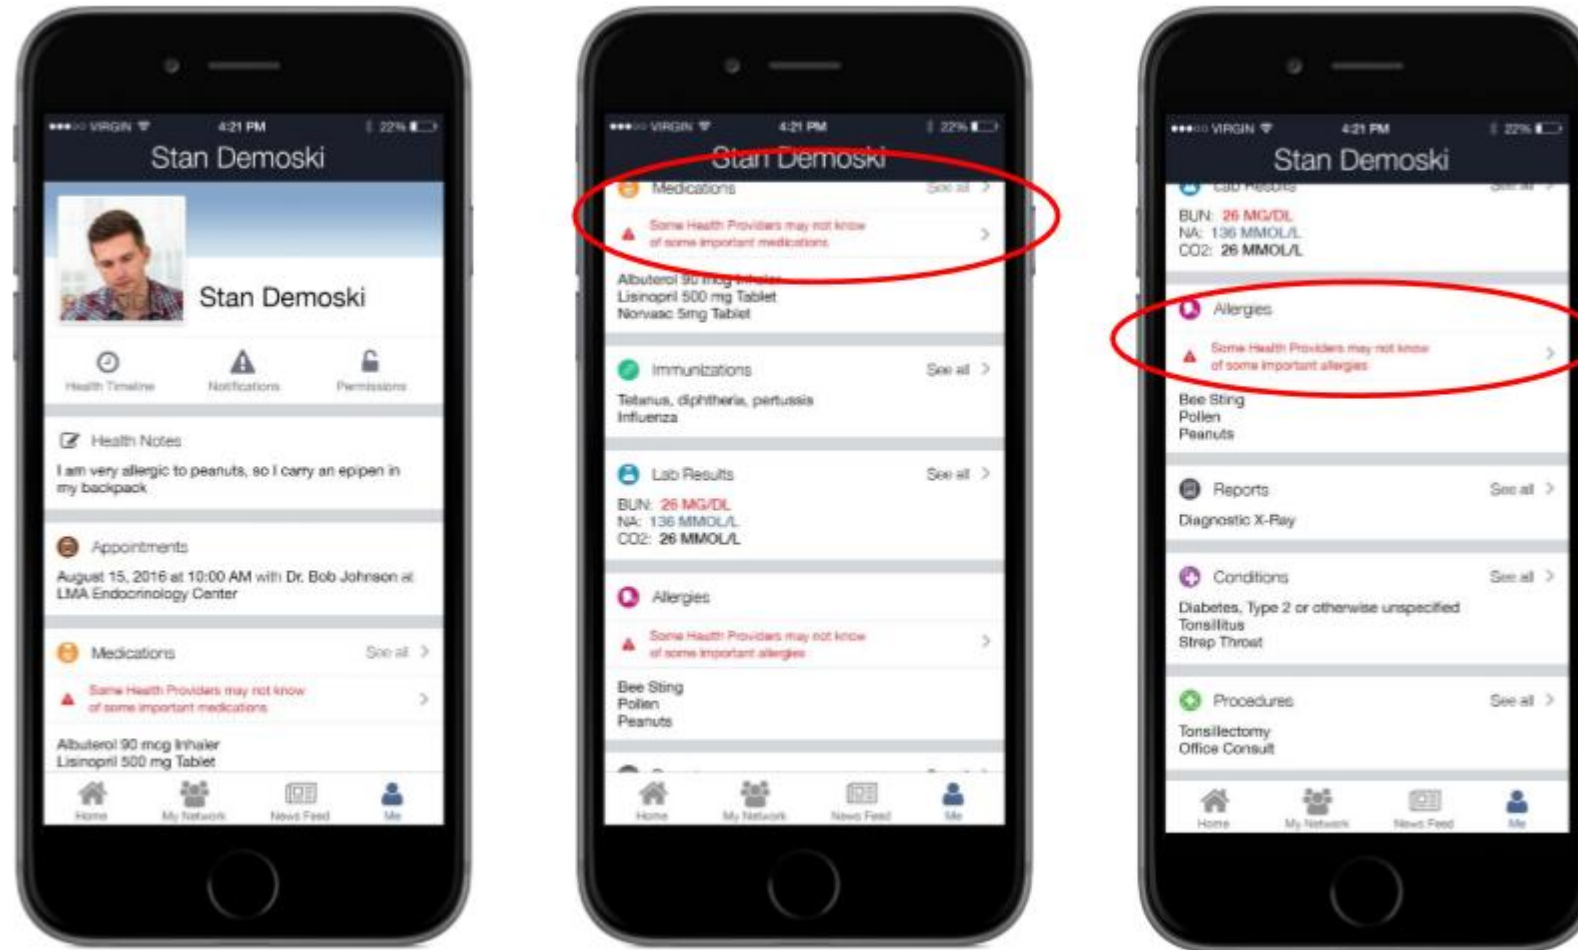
●●●○○ VIRGIN 4:21 PM 22%

Stan Demoski

Stan Demoski

Health Timeline Notifications Permissions

Health Notes

I am very allergic to peanuts, so I carry an epipen in my backpack

Appointments

August 15, 2016 at 10:00 AM with Dr. Bob Johnson at LMA Endocrinology Center

Medications See all

Some Health Providers may not know of some important medications

Albuterol 90 mcg Inhaler
Lisinopril 500 mg Tablet

Home My Network News Feed Me

●●●○○ VIRGIN 4:21 PM 22%

Stan Demoski

Medications See all

Some Health Providers may not know of some important medications

Albuterol 90 mcg Inhaler
Lisinopril 500 mg Tablet
Norvasc 5mg Tablet

Immunizations See all

Tetanus, diphtheria, pertussis
Influenza

Lab Results See all

BUN: 26 MG/DL
NA: 136 MMOL/L
CO2: 26 MMOL/L

Allergies

Some Health Providers may not know of some important allergies

Bee Sting
Pollen
Peanuts

Home My Network News Feed Me

●●●○○ VIRGIN 4:21 PM 22%

Stan Demoski

Lab Results See all

BUN: 26 MG/DL
NA: 136 MMOL/L
CO2: 26 MMOL/L

Allergies

Some Health Providers may not know of some important allergies

Bee Sting
Pollen
Peanuts

Reports See all

Diagnostic X-Ray

Conditions See all

Diabetes, Type 2 or otherwise unspecified
Tonsillitus
Strep Throat

Procedures See all

Tonsillectomy
Office Consult

Home My Network News Feed Me